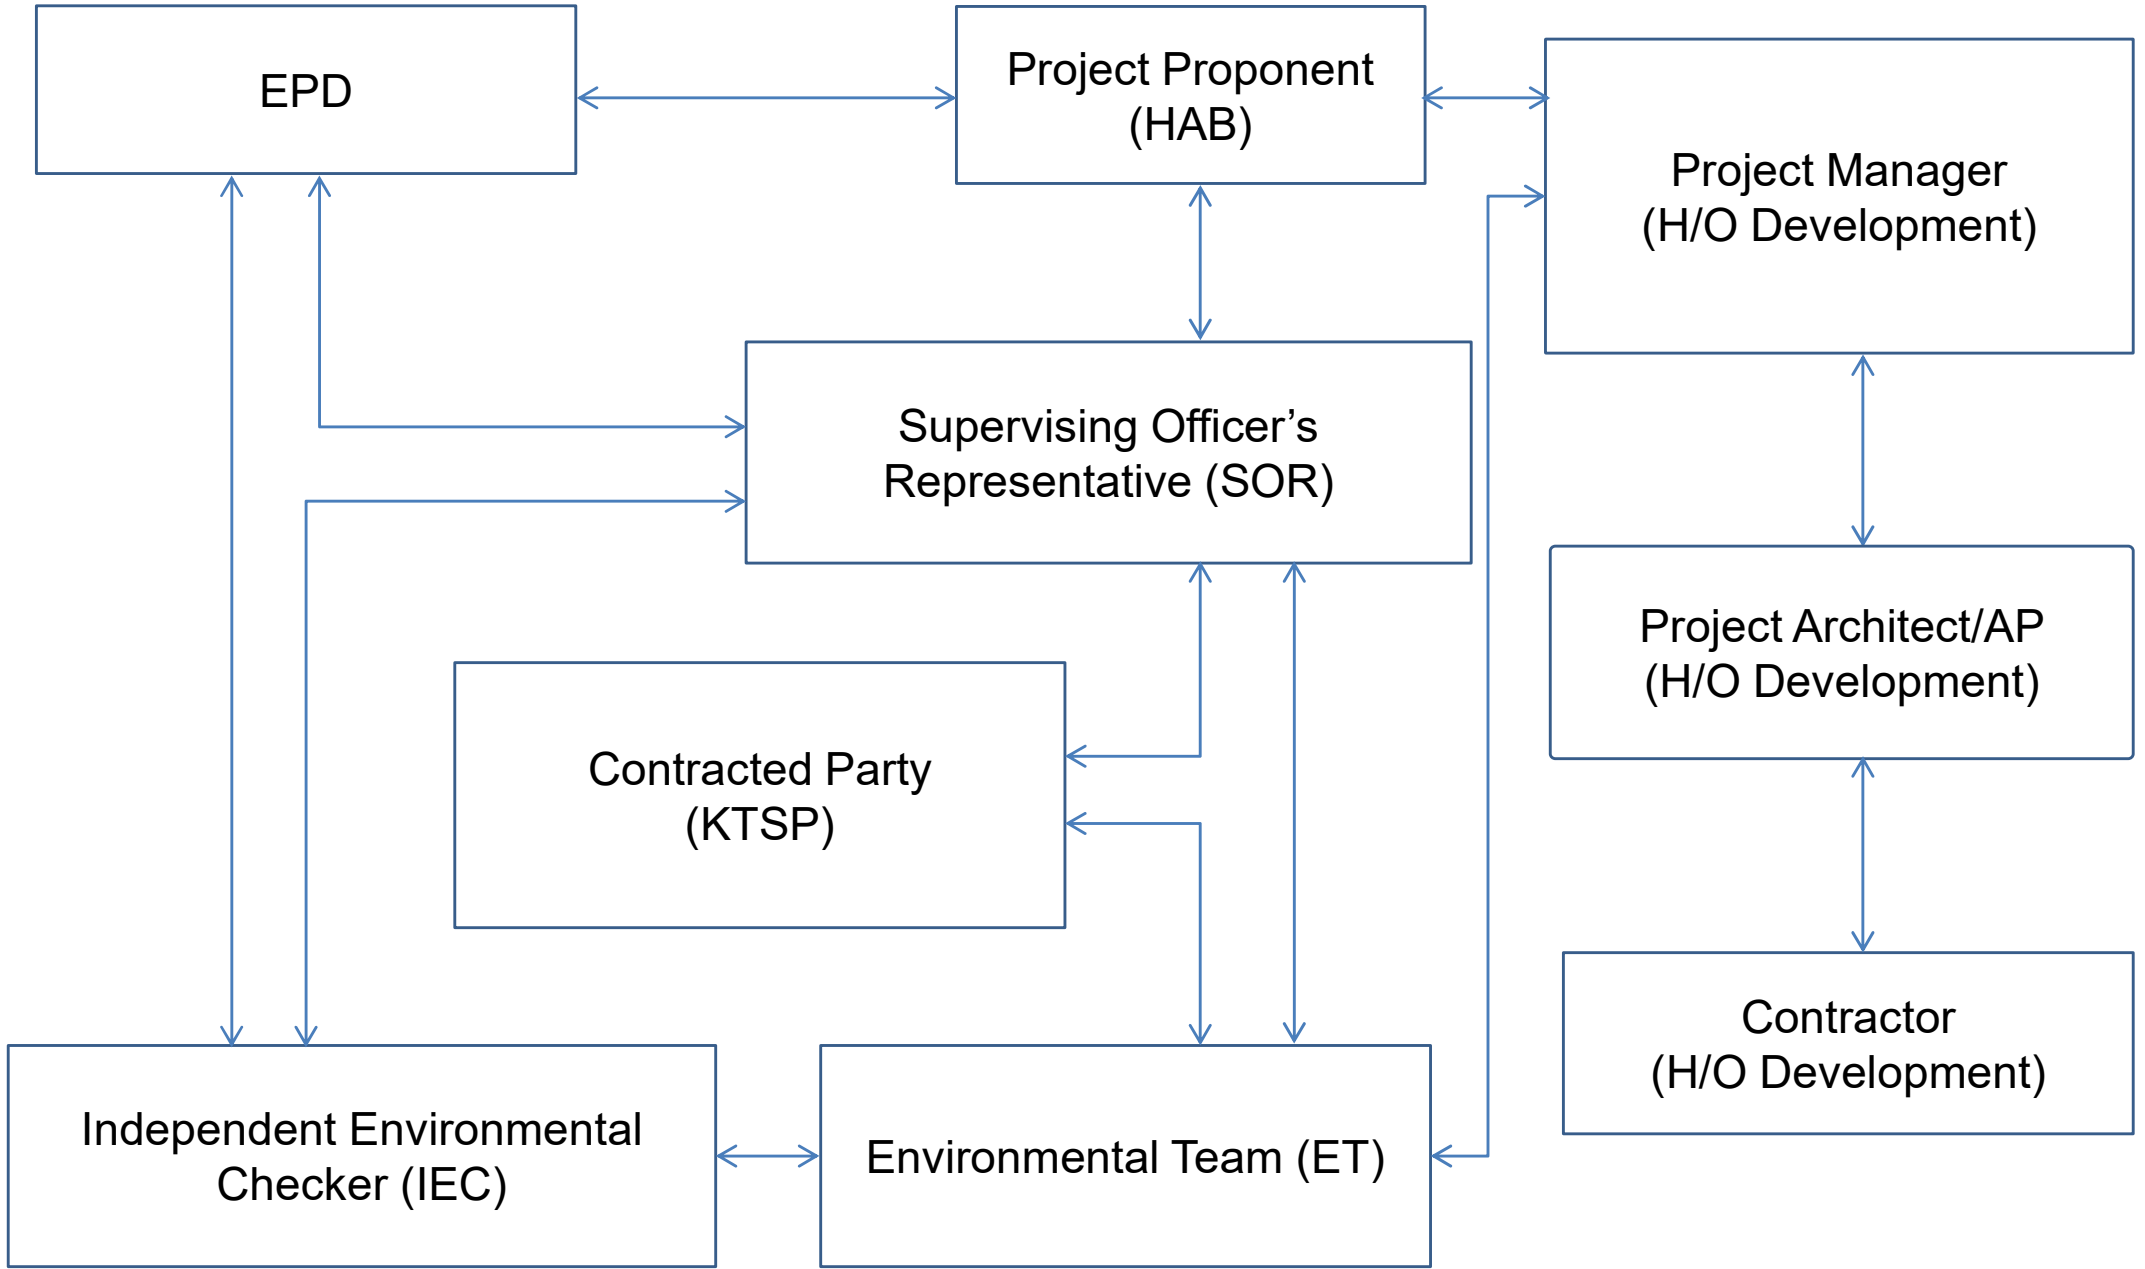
EPD

Project Proponent (HAB)

Project Manager (H/O Development)

Supervising Officer’s Representative (SOR)

Project Architect/AP (H/O Development)

Contracted Party (KTSP)

Contractor (H/O Development)

Independent Environmental Checker (IEC)

Environmental Team (ET)